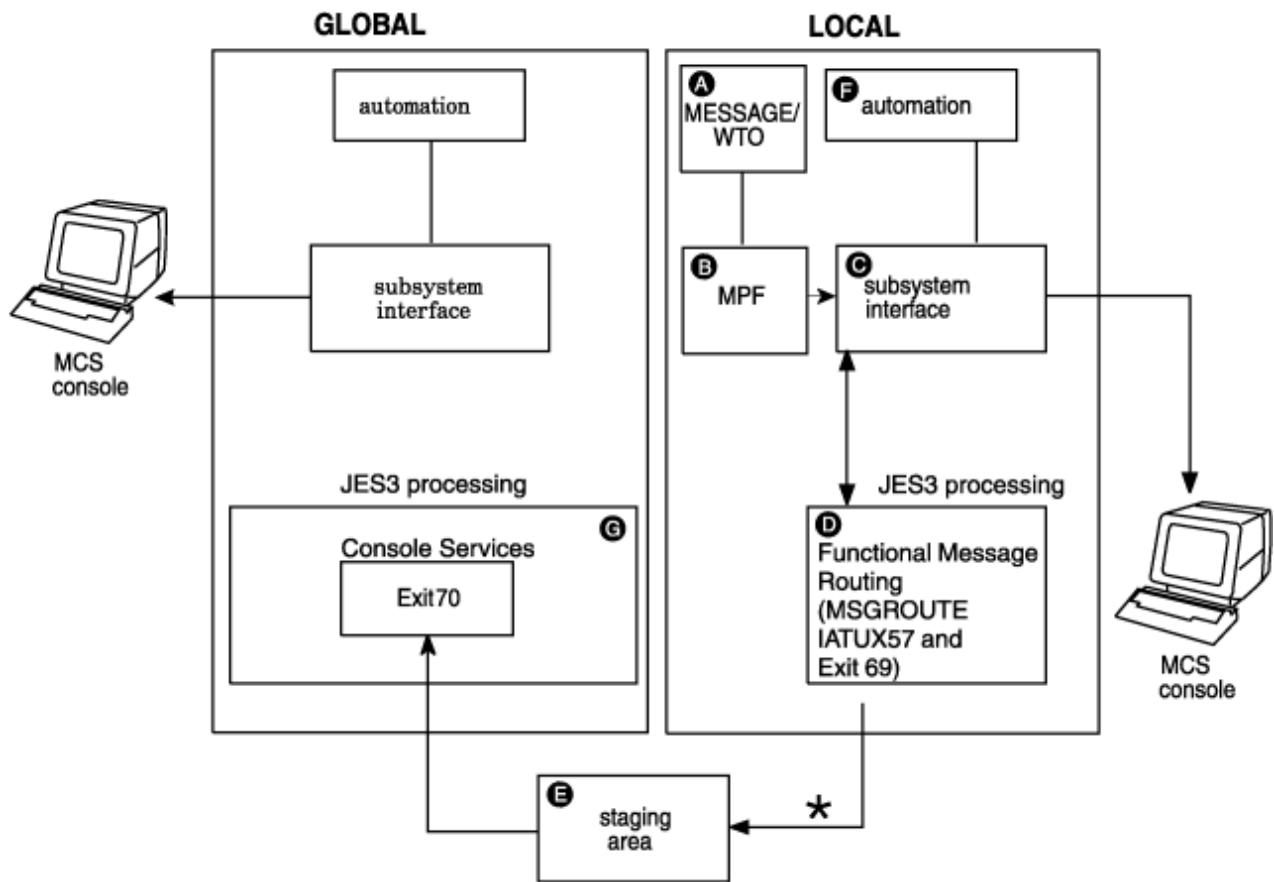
GLOBAL

automation

subsystem interface

MCS console

JES3 processing

G

Console Services

Exit70

LOCAL

A
MESSAGE/ WTO

F
automation

B
MPF

C
subsystem interface

JES3 processing

D
Functional Message Routing (MSGROUTE IATUX57 and Exit 69)

MCS console

E
staging area

*